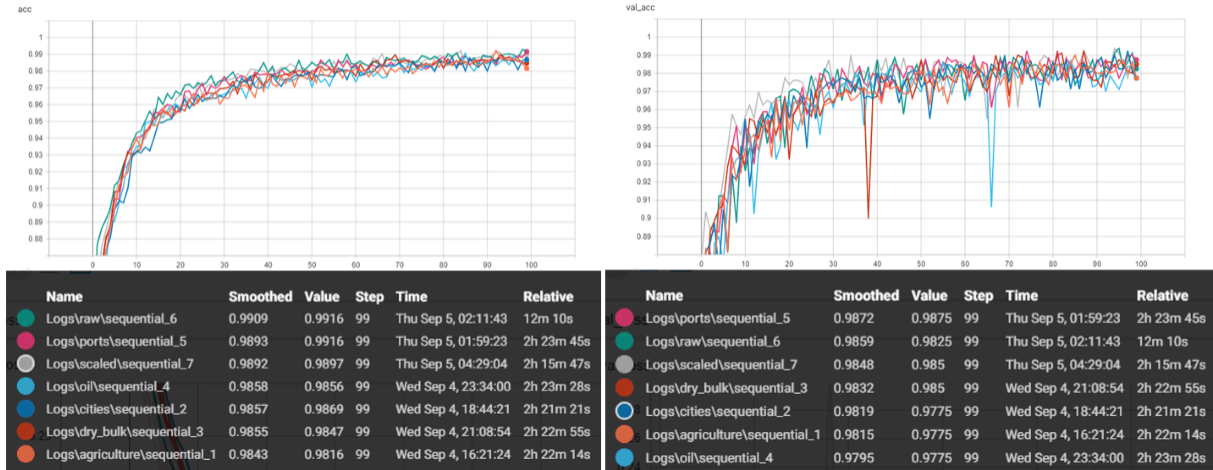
acc

1
0.99
0.98
0.97
0.96
0.95
0.94
0.93
0.92
0.91
0.9
0.89
0.88

0 10 20 30 40 50 60 70 80 90 100

| Name | Smoothed | Value | Step | Time | Relative |
|---|---|---|---|---|---|
| Logs\raw\sequential_6 | 0.9909 | 0.9916 | 99 | Thu Sep 5, 02:11:43 | 12m 10s |
| Logs\ports\sequential_5 | 0.9893 | 0.9916 | 99 | Thu Sep 5, 01:59:23 | 2h 23m 45s |
| Logs\scaled\sequential_7 | 0.9892 | 0.9897 | 99 | Thu Sep 5, 04:29:04 | 2h 15m 47s |
| Logs\oil\sequential_4 | 0.9858 | 0.9856 | 99 | Wed Sep 4, 23:34:00 | 2h 23m 28s |
| Logs\cities\sequential_2 | 0.9857 | 0.9869 | 99 | Wed Sep 4, 18:44:21 | 2h 21m 21s |
| Logs\dry_bulk\sequential_3 | 0.9855 | 0.9847 | 99 | Wed Sep 4, 21:08:54 | 2h 22m 55s |
| Logs\agriculture\sequential_1 | 0.9843 | 0.9816 | 99 | Wed Sep 4, 16:21:24 | 2h 22m 14s |

val_acc

1
0.99
0.98
0.97
0.96
0.95
0.94
0.93
0.92
0.91
0.9
0.89

0 10 20 30 40 50 60 70 80 90 100

| Name | Smoothed | Value | Step | Time | Relative |
|---|---|---|---|---|---|
| Logs\ports\sequential_5 | 0.9872 | 0.9875 | 99 | Thu Sep 5, 01:59:23 | 2h 23m 45s |
| Logs\raw\sequential_6 | 0.9859 | 0.9825 | 99 | Thu Sep 5, 02:11:43 | 12m 10s |
| Logs\scaled\sequential_7 | 0.9848 | 0.985 | 99 | Thu Sep 5, 04:29:04 | 2h 15m 47s |
| Logs\dry_bulk\sequential_3 | 0.9832 | 0.985 | 99 | Wed Sep 4, 21:08:54 | 2h 22m 55s |
| Logs\cities\sequential_2 | 0.9819 | 0.9775 | 99 | Wed Sep 4, 18:44:21 | 2h 21m 21s |
| Logs\agriculture\sequential_1 | 0.9815 | 0.9775 | 99 | Wed Sep 4, 16:21:24 | 2h 22m 14s |
| Logs\oil\sequential_4 | 0.9795 | 0.9775 | 99 | Wed Sep 4, 23:34:00 | 2h 23m 28s |